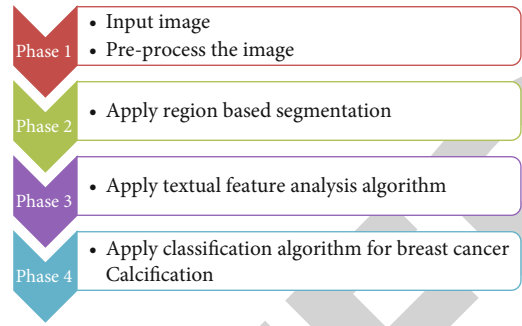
Phase 1
• Input image
• Pre-process the image

Phase 2
• Apply region based segmentation

Phase 3
• Apply textual feature analysis algorithm

Phase 4
• Apply classification algorithm for breast cancer Calcification